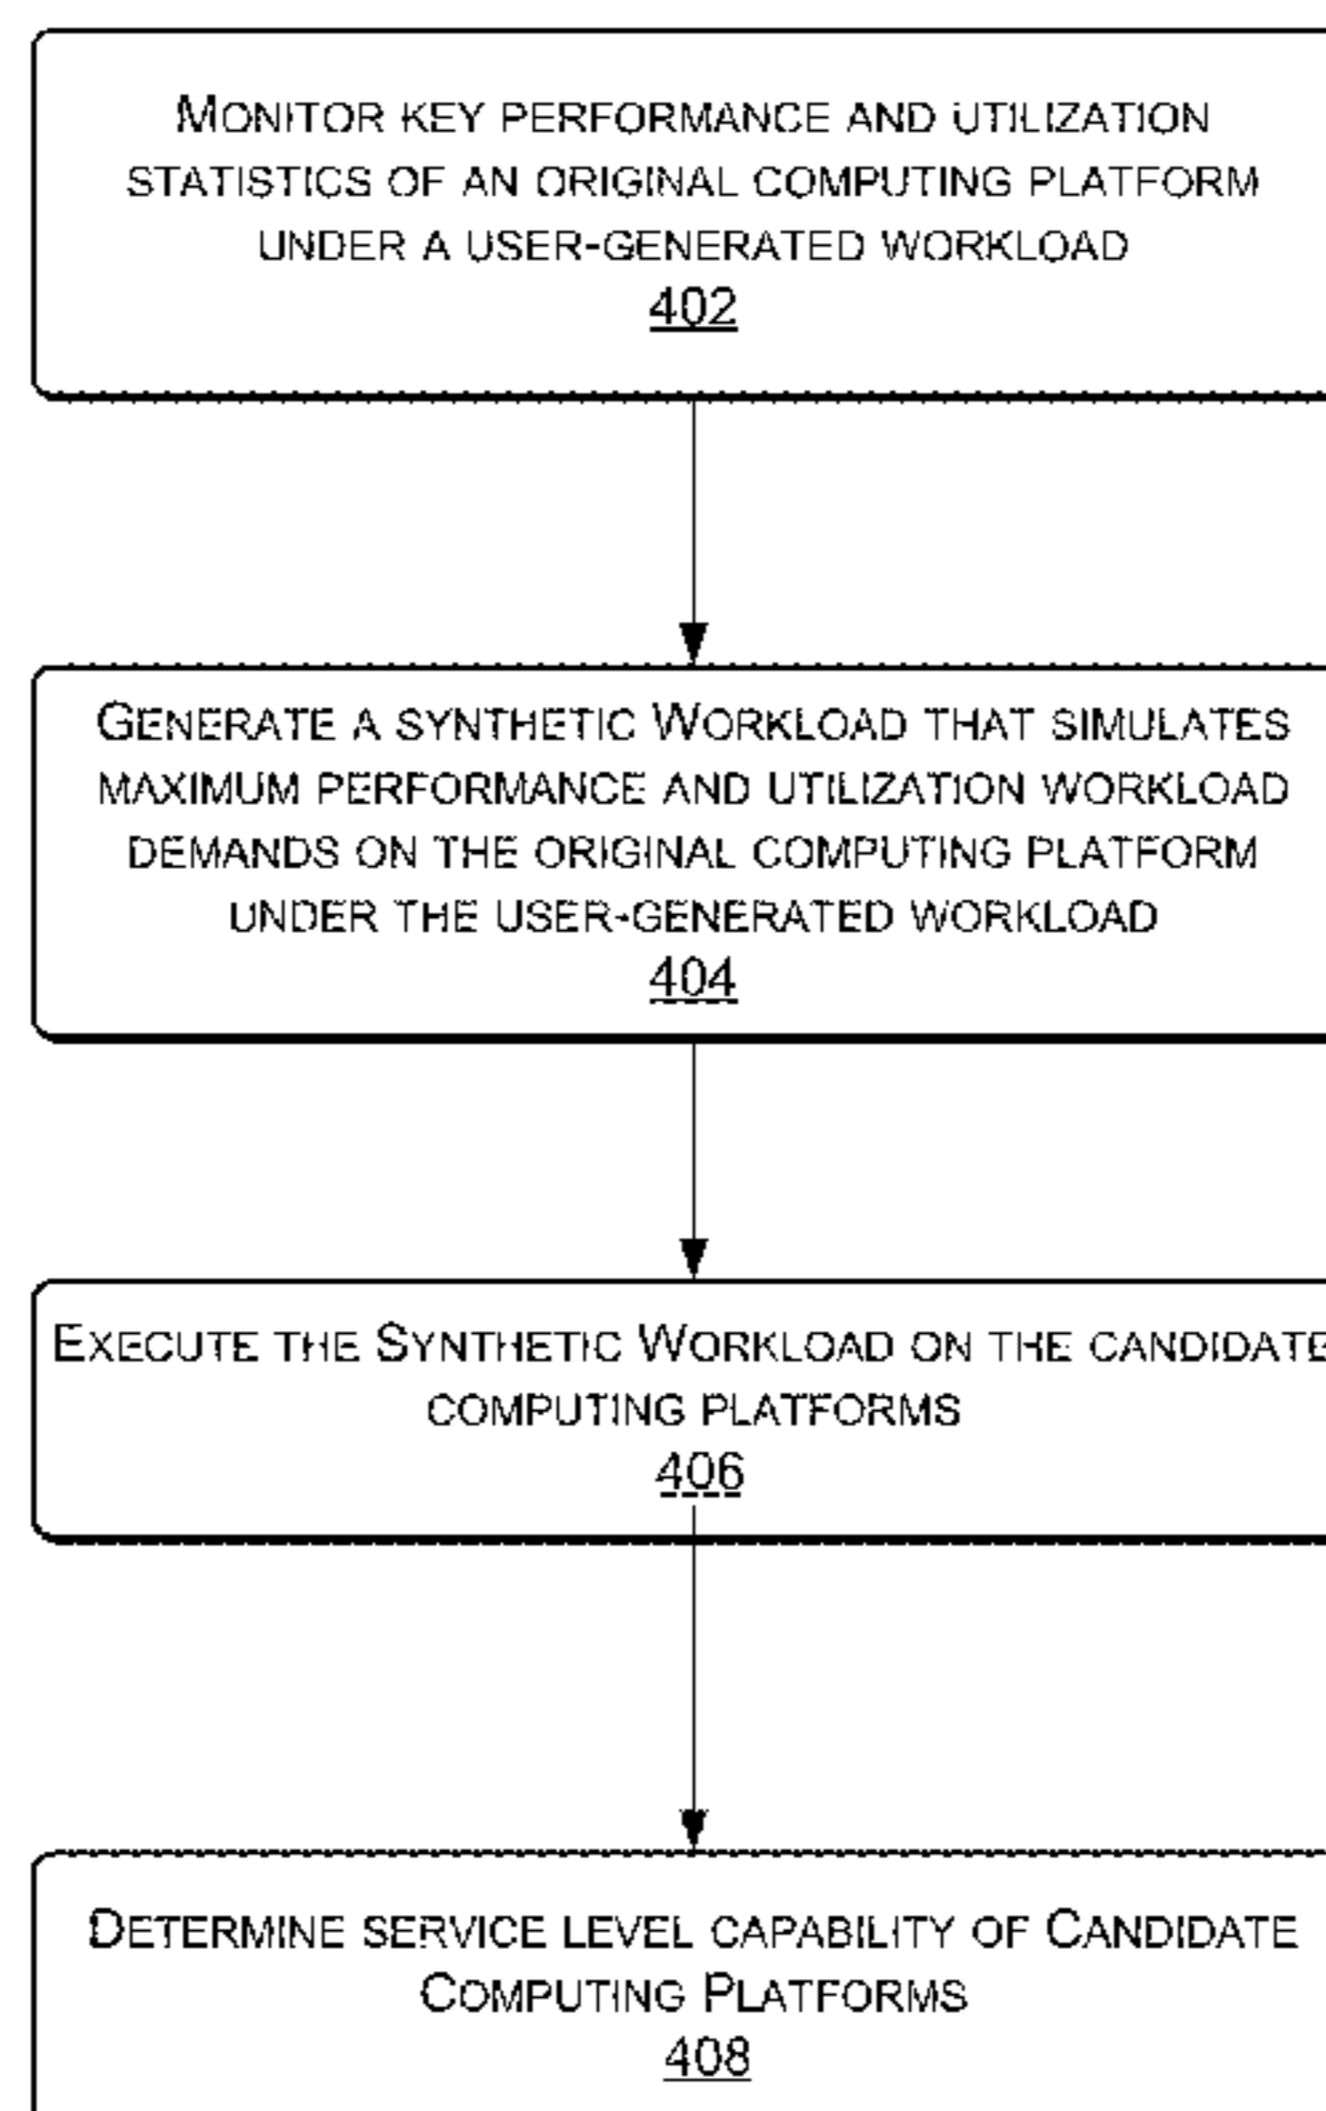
Monitor key performance and utilization statistics of an original computing platform under a user-generated workload
402

Generate a synthetic Workload that simulates maximum performance and utilization workload demands on the original computing platform under the user-generated workload
404

Execute the Synthetic Workload on the candidat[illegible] computing platforms
406

Determine service level capability of Candidate Computing Platforms
408